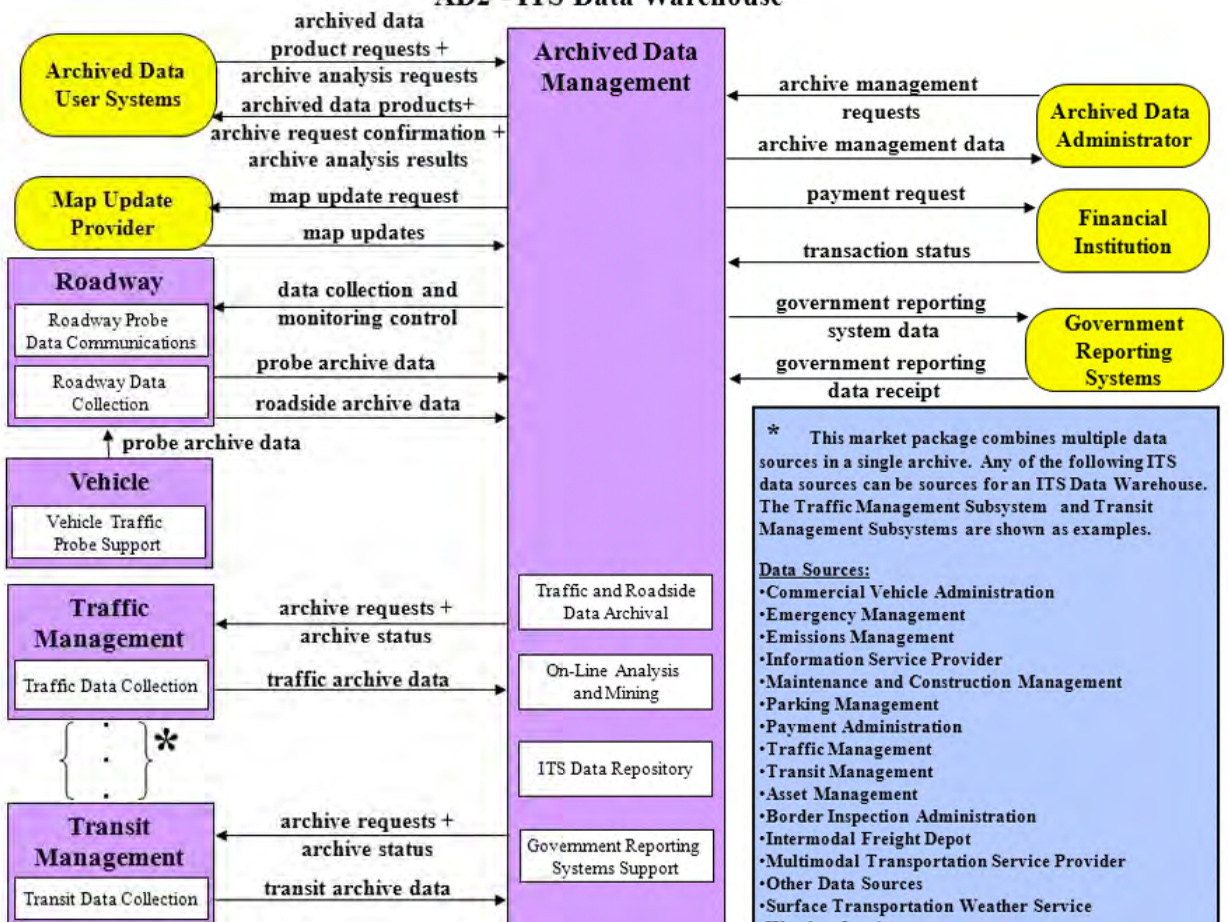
AD2 - ITS Data Warehouse

Archived Data User Systems

archived data product requests + archive analysis requests

archived data products+ archive request confirmation + archive analysis results

Archived Data Management

archive management requests

archive management data

Archived Data Administrator

Map Update Provider

map update request

map updates

payment request

transaction status

Financial Institution

Roadway

Roadway Probe Data Communications

Roadway Data Collection

data collection and monitoring control

probe archive data

roadside archive data

government reporting system data

government reporting data receipt

Government Reporting Systems

probe archive data

Vehicle

Vehicle Traffic Probe Support

* This market package combines multiple data sources in a single archive. Any of the following ITS data sources can be sources for an ITS Data Warehouse. The Traffic Management Subsystem and Transit Management Subsystems are shown as examples.

Data Sources:
•Commercial Vehicle Administration
•Emergency Management
•Emissions Management
•Information Service Provider
•Maintenance and Construction Management
•Parking Management
•Payment Administration
•Traffic Management
•Transit Management
•Asset Management
•Border Inspection Administration
•Intermodal Freight Depot
•Multimodal Transportation Service Provider
•Other Data Sources
•Surface Transportation Weather Service
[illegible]

Traffic Management

Traffic Data Collection

archive requests + archive status

traffic archive data

Traffic and Roadside Data Archival

On-Line Analysis and Mining

ITS Data Repository

*

Transit Management

Transit Data Collection

archive requests + archive status

transit archive data

Government Reporting Systems Support